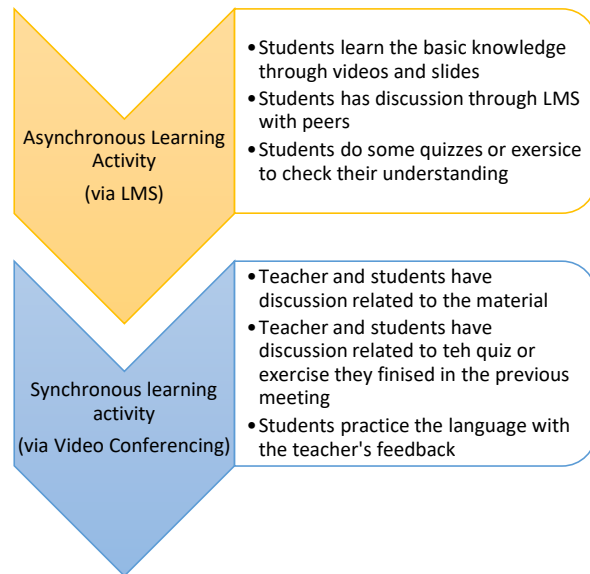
Asynchronous Learning Activity
(via LMS)

• Students learn the basic knowledge through videos and slides
• Students has discussion through LMS with peers
• Students do some quizzes or exersice to check their understanding

Synchronous learning activity
(via Video Conferencing)

• Teacher and students have discussion related to the material
• Teacher and students have discussion related to teh quiz or exercise they finised in the previous meeting
• Students practice the language with the teacher's feedback